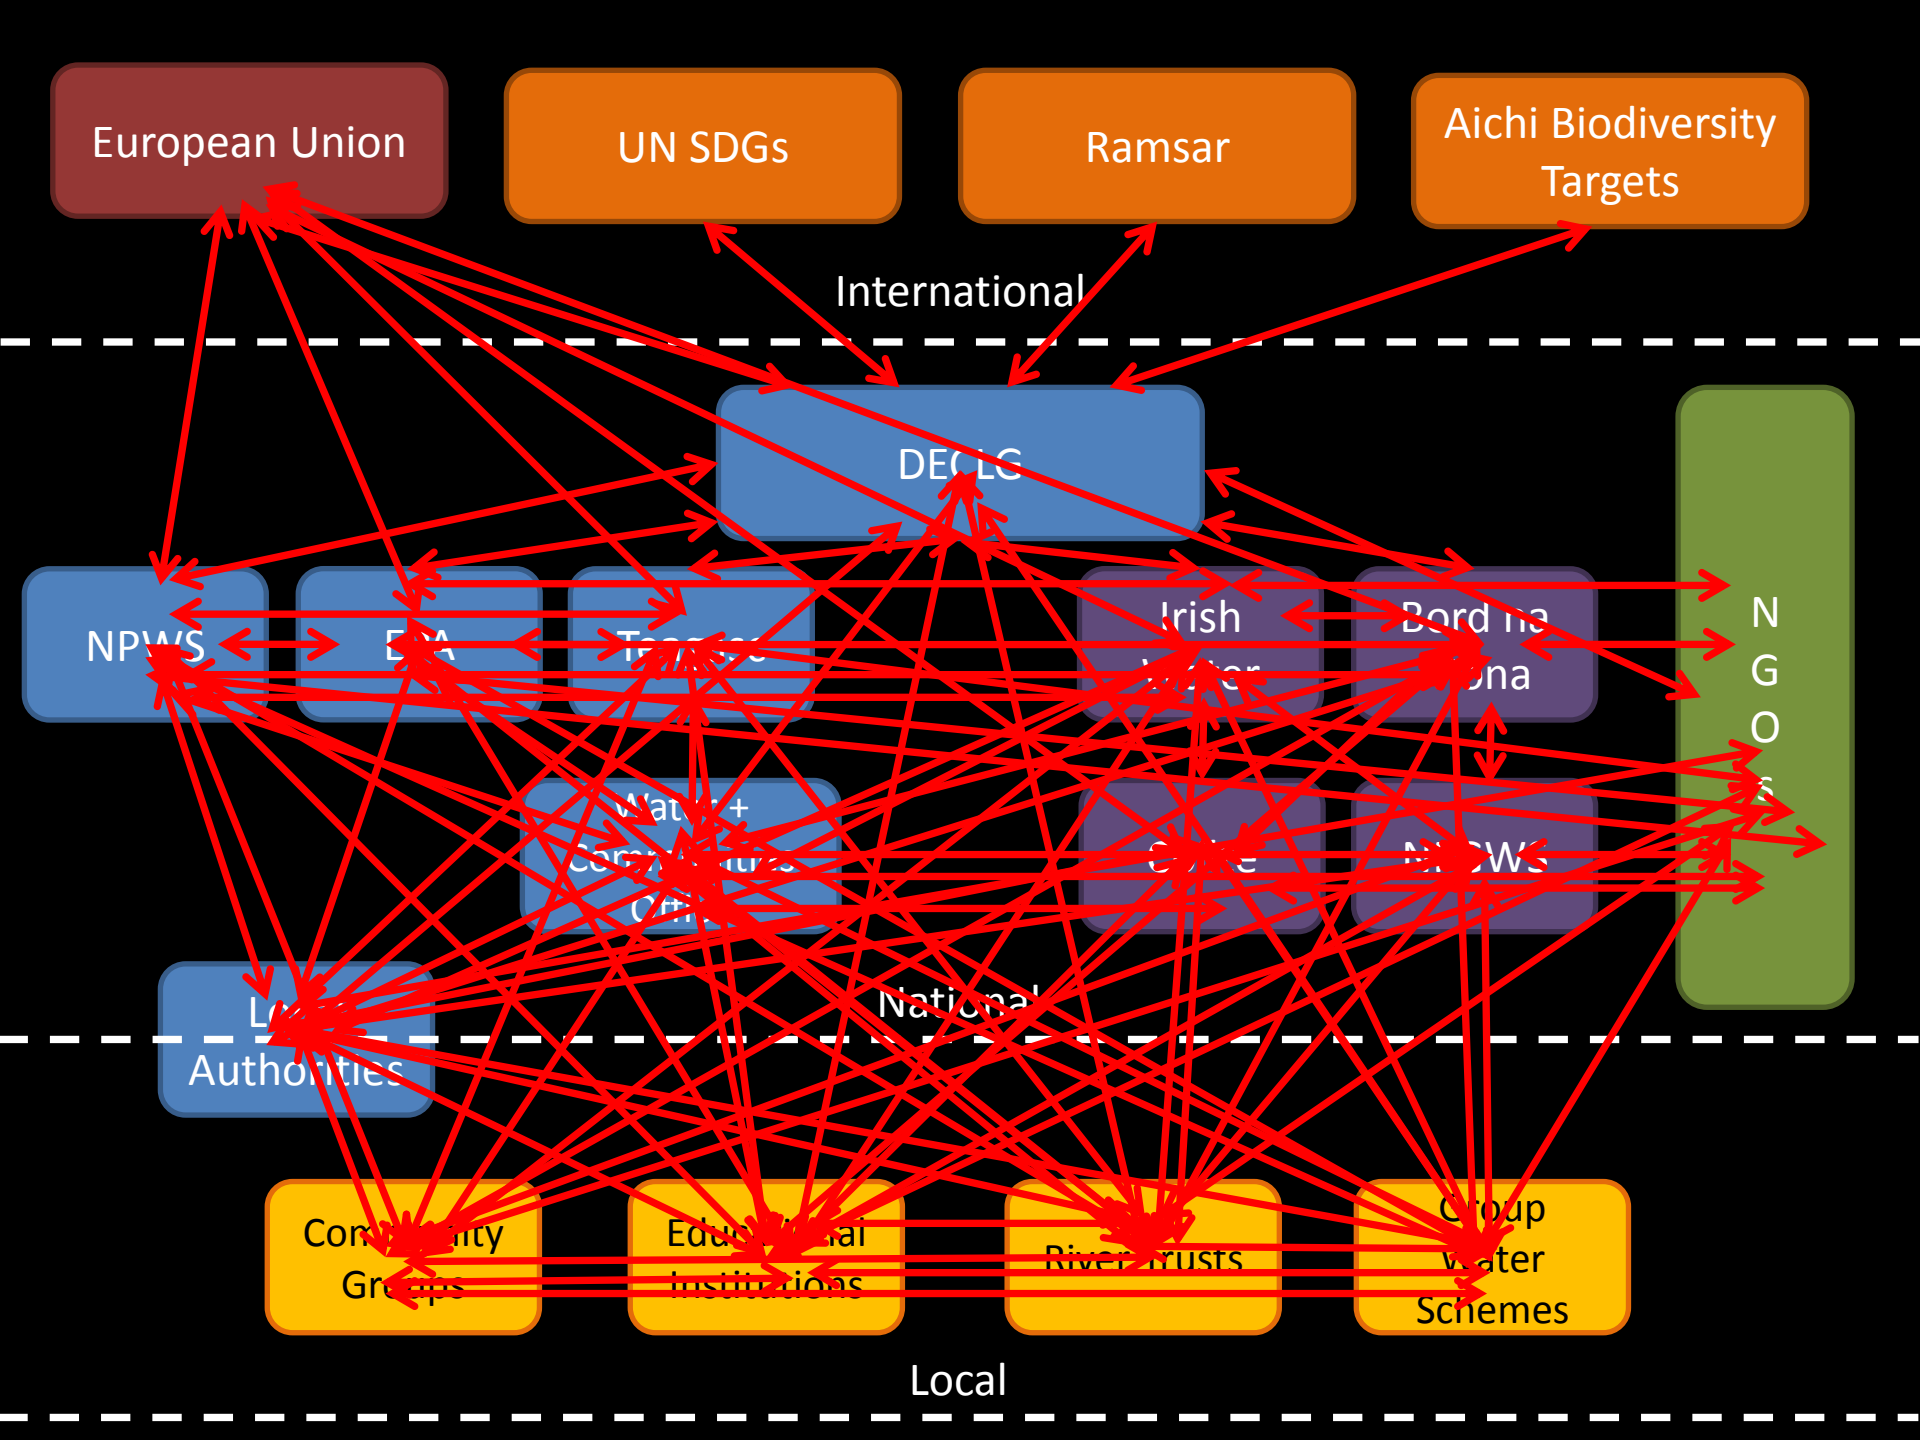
European Union

UN SDGs

Ramsar

Aichi Biodiversity Targets

International

DEC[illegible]LG

NP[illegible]S

E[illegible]A

Teag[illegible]

Irish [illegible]

Bord na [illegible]na

N G O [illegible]

Wat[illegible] + Com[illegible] Off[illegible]

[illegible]

N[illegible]WS

L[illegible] Autho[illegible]ties

Nati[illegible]l

Com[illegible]ity Gr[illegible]ps

Edu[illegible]al Institutions

River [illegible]rusts

Group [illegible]ater Schemes

Local